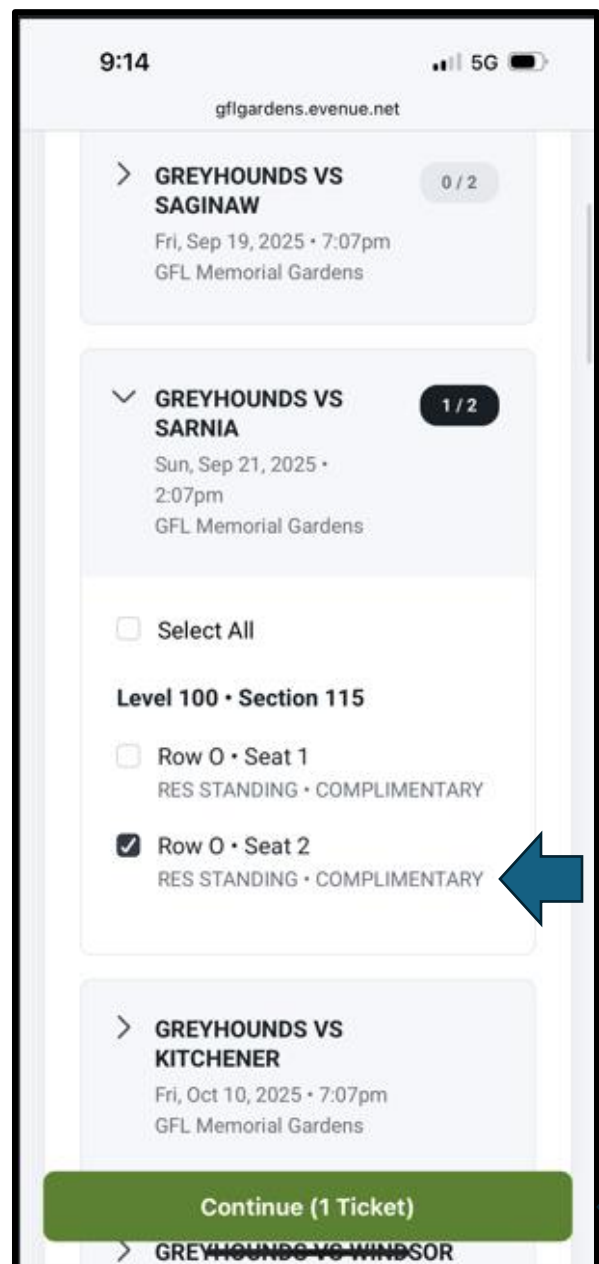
9:14

5G

gflgardens.evenue.net

GREYHOUNDS VS SAGINAW

0 / 2

Fri, Sep 19, 2025 • 7:07pm
GFL Memorial Gardens

GREYHOUNDS VS SARNIA

1 / 2

Sun, Sep 21, 2025 • 2:07pm
GFL Memorial Gardens

Select All

Level 100 • Section 115

Row O • Seat 1
RES STANDING • COMPLIMENTARY

Row O • Seat 2
RES STANDING • COMPLIMENTARY

GREYHOUNDS VS KITCHENER

Fri, Oct 10, 2025 • 7:07pm
GFL Memorial Gardens

Continue (1 Ticket)

GREY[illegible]SOR